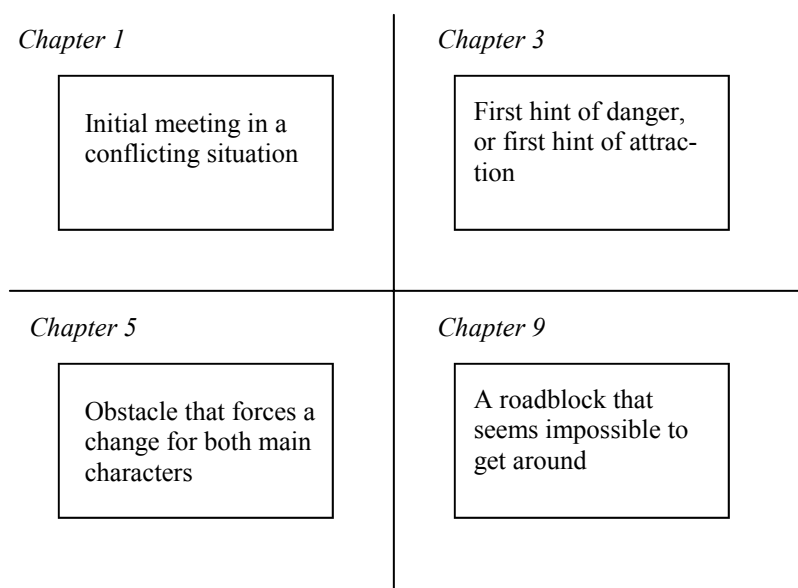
Chapter 1

Initial meeting in a conflicting situation

Chapter 3

First hint of danger, or first hint of attraction

Chapter 5

Obstacle that forces a change for both main characters

Chapter 9

A roadblock that seems impossible to get around